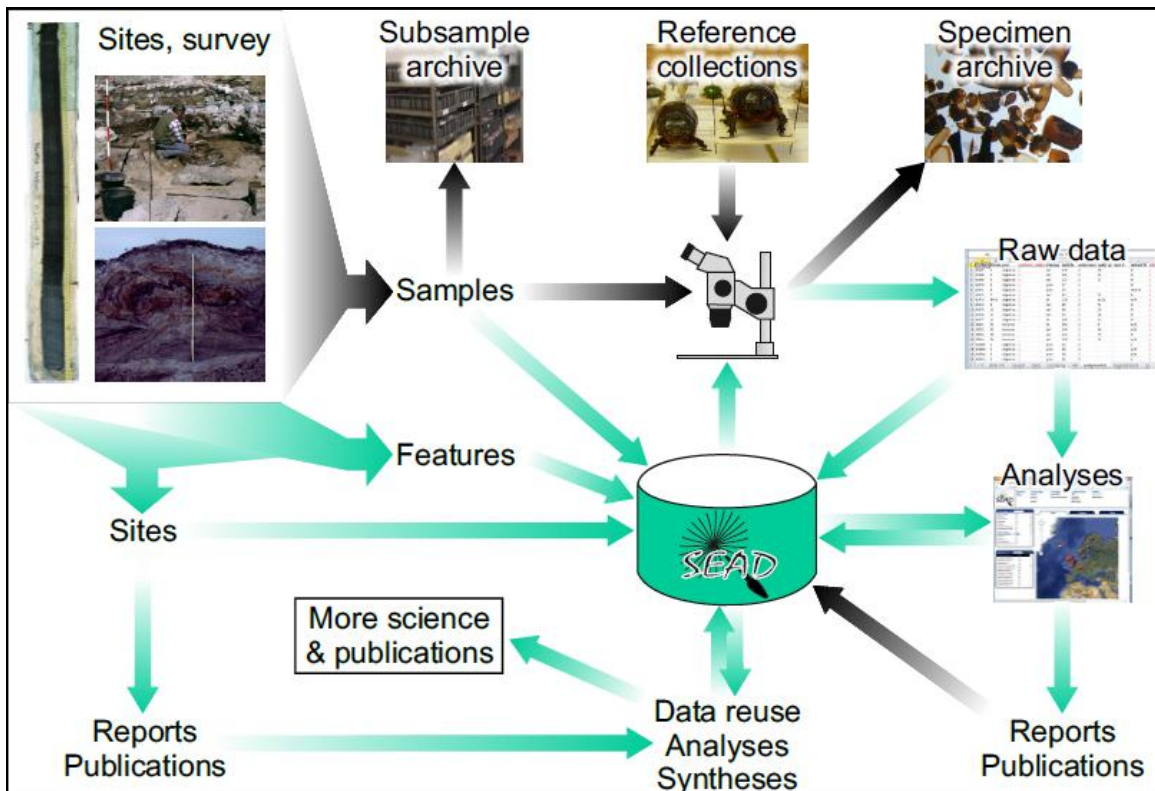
Sites, survey

Subsample archive

Reference collections

Specimen archive

Samples

Raw data

Features

Analyses

Sites

SEAD

More science & publications

Reports Publications

Data reuse Analyses Syntheses

Reports Publications